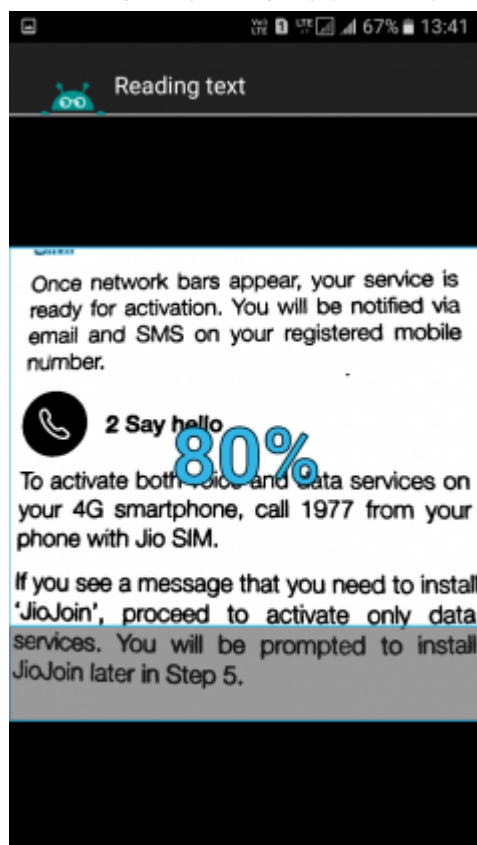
Vo) LTE LTE 67% 13:41

Reading text

Once network bars appear, your service is ready for activation. You will be notified via email and SMS on your registered mobile number.

2 Say hello

80%

To activate both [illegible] and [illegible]ata services on your 4G smartphone, call 1977 from your phone with Jio SIM.

If you see a message that you need to install 'JioJoin', proceed to activate only data services. You will be prompted to install JioJoin later in Step 5.